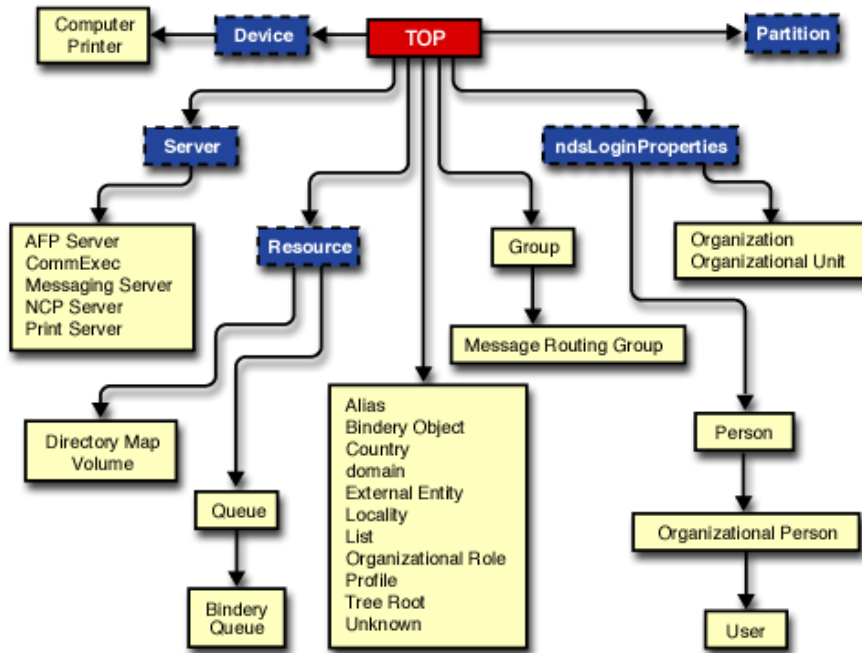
Computer Printer

Device

TOP

Partition

Server

ndsLoginProperties

AFP Server
CommExec
Messaging Server
NCP Server
Print Server

Resource

Group

Organization
Organizational Unit

Message Routing Group

Directory Map
Volume

Alias
Bindery Object
Country
domain
External Entity
Locality
List
Organizational Role
Profile
Tree Root
Unknown

Person

Queue

Organizational Person

Bindery Queue

User